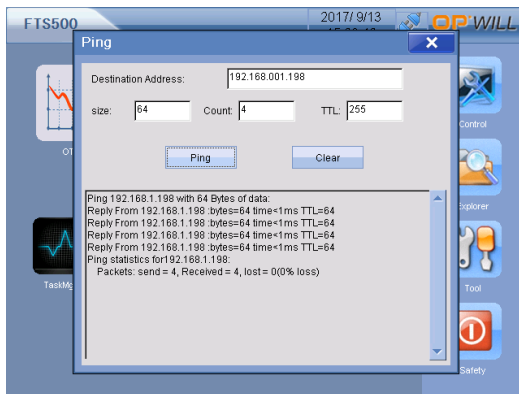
FTS500

2017/ 9/13

OPWILL

Ping

Destination Address: 192.168.001.198

size: 64 Count: 4 TTL: 255

Ping

Clear

Ping 192.168.1.198 with 64 Bytes of data:
Reply From 192.168.1.198 :bytes=64 time<1ms TTL=64
Reply From 192.168.1.198 :bytes=64 time<1ms TTL=64
Reply From 192.168.1.198 :bytes=64 time<1ms TTL=64
Reply From 192.168.1.198 :bytes=64 time<1ms TTL=64
Ping statistics for192.168.1.198:
Packets: send = 4, Received = 4, lost = 0(0% loss)

OT

TaskMg

Control

Explorer

Tool

Safety